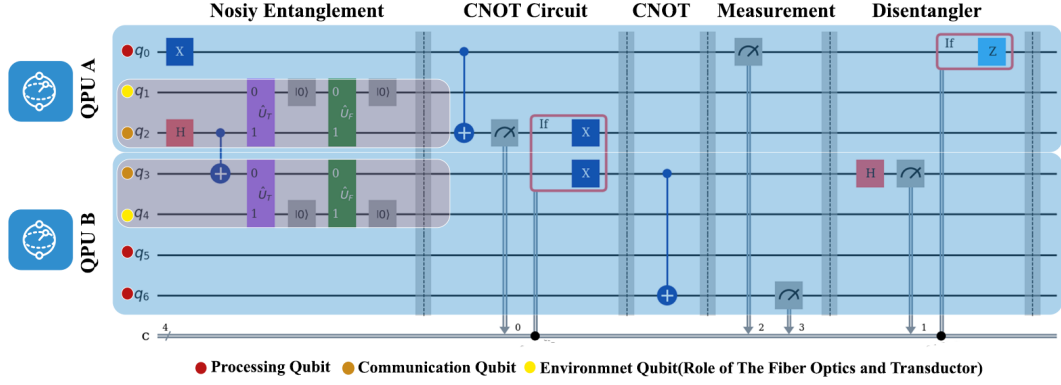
Nosiy Entanglement

CNOT Circuit

CNOT

Measurement

Disentangler

QPU A

QPU B

$q_0$

$q_1$

$q_2$

$q_3$

$q_4$

$q_5$

$q_6$

c

4

X

H

0

$\hat{U}_T$

1

$|0\rangle$

0

$\hat{U}_F$

1

$|0\rangle$

0

$\hat{U}_T$

1

$|0\rangle$

0

$\hat{U}_F$

1

$|0\rangle$

If

X

X

0

2

3

H

1

If

Z

Processing Qubit

Communication Qubit

Environmnet Qubit(Role of The Fiber Optics and Transductor)